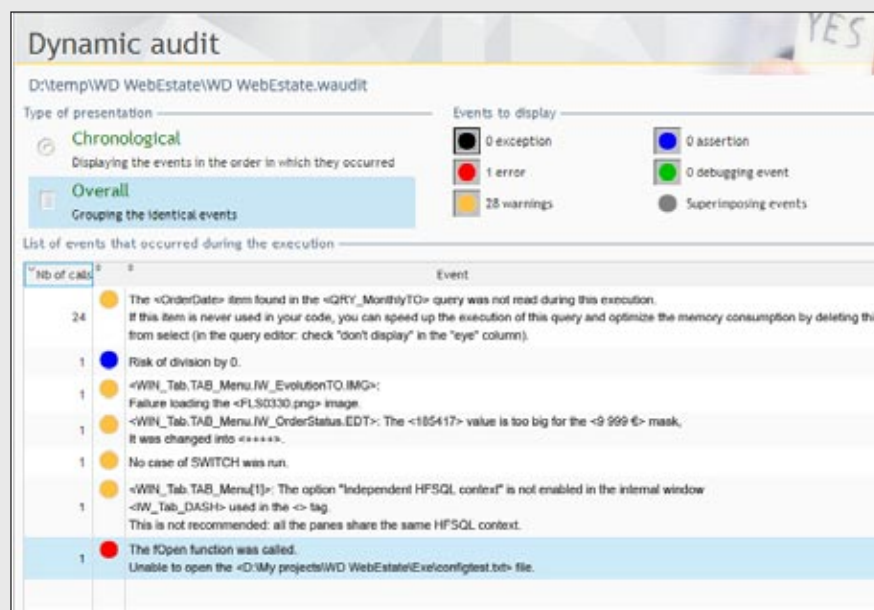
Dynamic audit

YES

D:\temp\WD WebEstate\WD WebEstate.waudit

Type of presentation

Chronological
Displaying the events in the order in which they occurred

Overall
Grouping the identical events

Events to display

0 exception
1 error
28 warnings
0 assertion
0 debugging event
Superimposing events

List of events that occurred during the execution

| Nb of calls | | Event |
|---|---|---|
| 24 | | The <OrderDate> item found in the <QRY_MonthlyTO> query was not read during this execution. If this item is never used in your code, you can speed up the execution of this query and optimize the memory consumption by deleting thi from select (in the query editor: check "don't display" in the "eye" column). |
| 1 | | Risk of division by 0. |
| 1 | | <WIN_Tab.TAB_Menu.IW_EvolutionTO.IMG>: Failure loading the <FLS0330.png> image. |
| 1 | | <WIN_Tab.TAB_Menu.IW_OrderStatus.EDT>: The <185417> value is too big for the <9 999 €> mask, It was changed into <+++++>. |
| 1 | | No case of SWITCH was run. |
| 1 | | <WIN_Tab.TAB_Menu[1]>: The option "Independent HFSQL context" is not enabled in the internal window <IW_Tab_DASH> used in the <> tag. This is not recommended: all the panes share the same HFSQL context. |
| 1 | | The fOpen function was called. Unable to open the <D:\My projects\WD WebEstate\Exe\configtest.txt> file. |